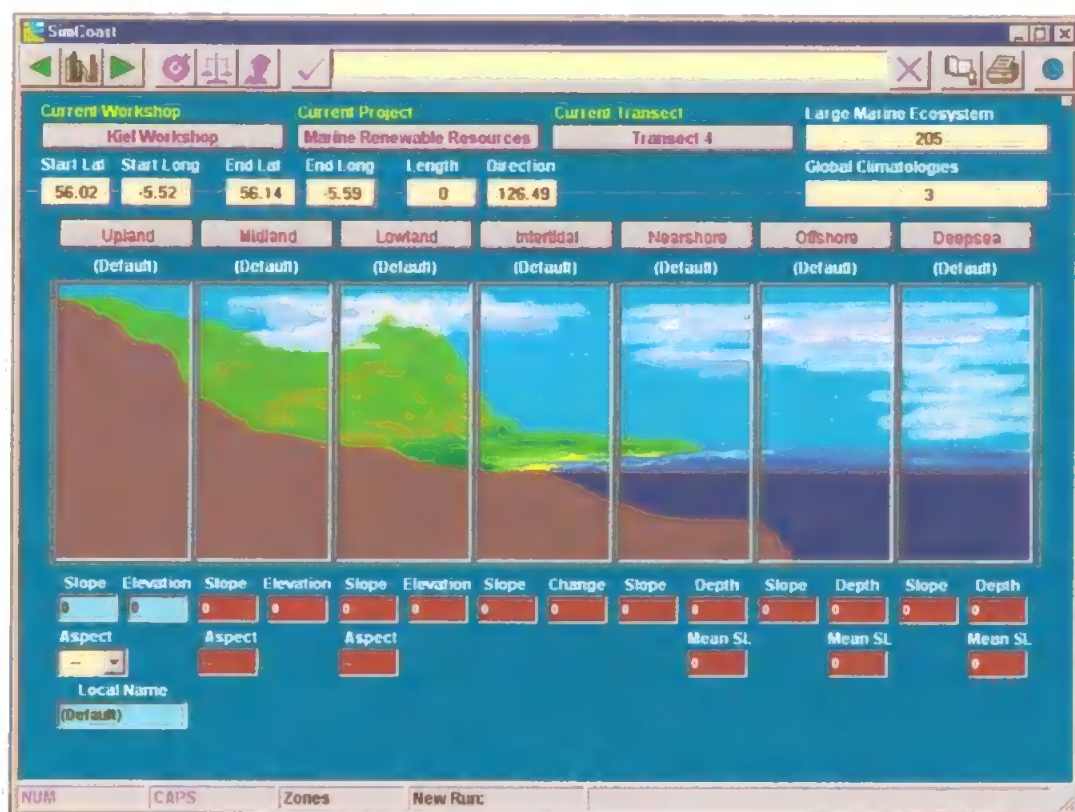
SimCoast

Current Workshop
Kiel Workshop
Current Project
Marine Renewable Resources
Current Transect
Transect 4
Large Marine Ecosystem
205
Start Lat
56.02
Start Long
-5.52
End Lat
56.14
End Long
-5.59
Length
0
Direction
126.49
Global Climatologies
3

Upland
(Default)
Midland
(Default)
Lowland
(Default)
Intertidal
(Default)
Nearshore
(Default)
Offshore
(Default)
Deepsea
(Default)

Slope
0
Elevation
0
Slope
0
Elevation
0
Slope
0
Elevation
0
Slope
0
Change
0
Slope
0
Depth
0
Slope
0
Depth
0
Slope
0
Depth
0

Aspect
-
Aspect
-
Aspect
-
Mean SL
0
Mean SL
0
Mean SL
0

Local Name
(Default)

NUM
CAPS
Zones
New Run: